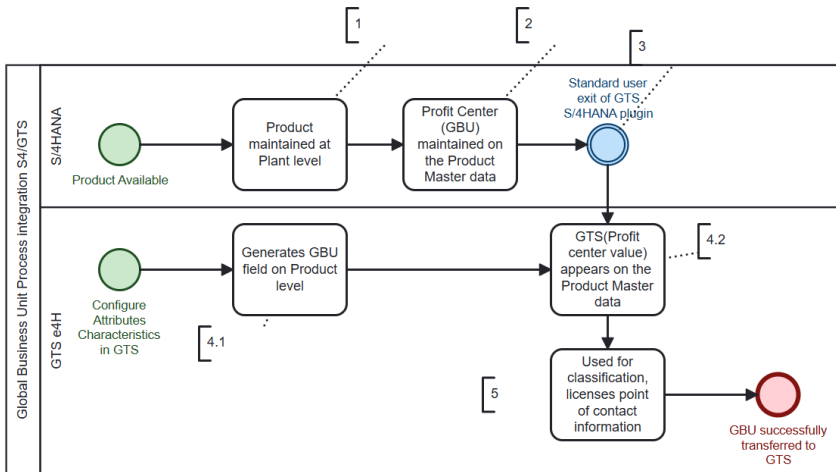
Global Business Unit Process integration S4/GTS

S/4HANA

1

2

3

Product Available

Product maintained at Plant level

Profit Center (GBU) maintained on the Product Master data

Standard user exit of GTS S/4HANA plugin

GTS e4H

Configure Attributes Characteristics in GTS

Generates GBU field on Product level

4.1

GTS(Profit center value) appears on the Product Master data

4.2

5

Used for classification, licenses point of contact information

GBU successfully transferred to GTS